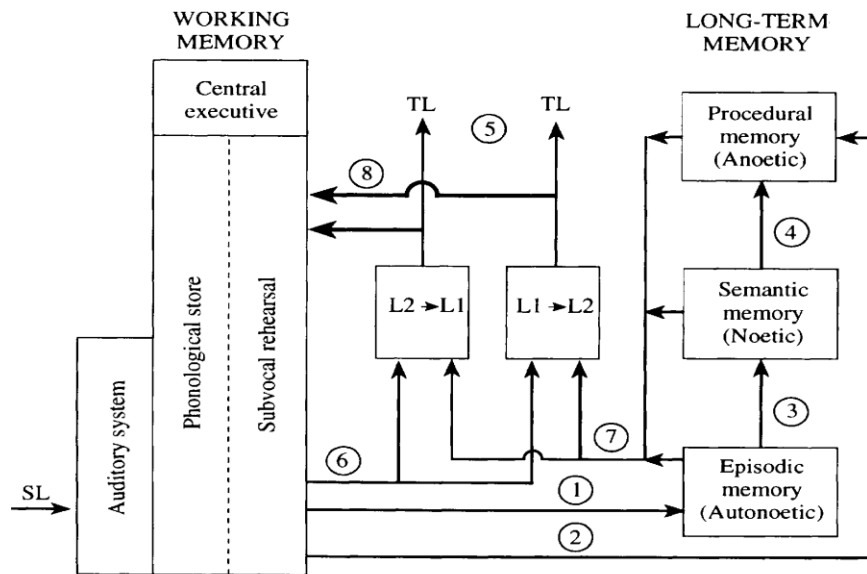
WORKING MEMORY

LONG-TERM MEMORY

Central executive

TL

TL

5

Procedural memory (Anoetic)

8

4

Phonological store

Subvocal rehearsal

L2 → L1

L1 → L2

Semantic memory (Noetic)

Auditory system

3

7

6

Episodic memory (Autonoetic)

1

SL

2